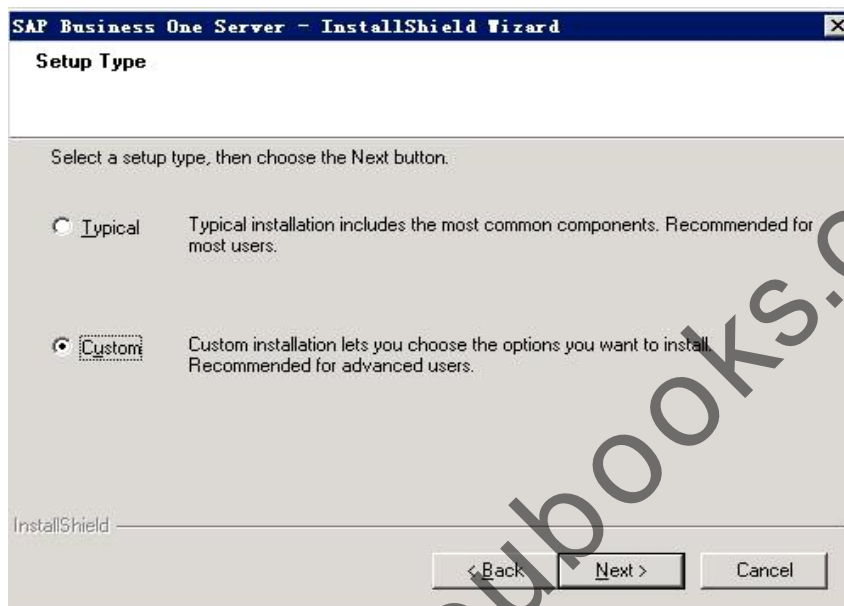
SAP Business One Server - InstallShield Wizard

Setup Type

Select a setup type, then choose the Next button.

Typical

Typical installation includes the most common components. Recommended for most users.

Custom

Custom installation lets you choose the options you want to install. Recommended for advanced users.

InstallShield

< Back

Next >

Cancel

ubooks.c